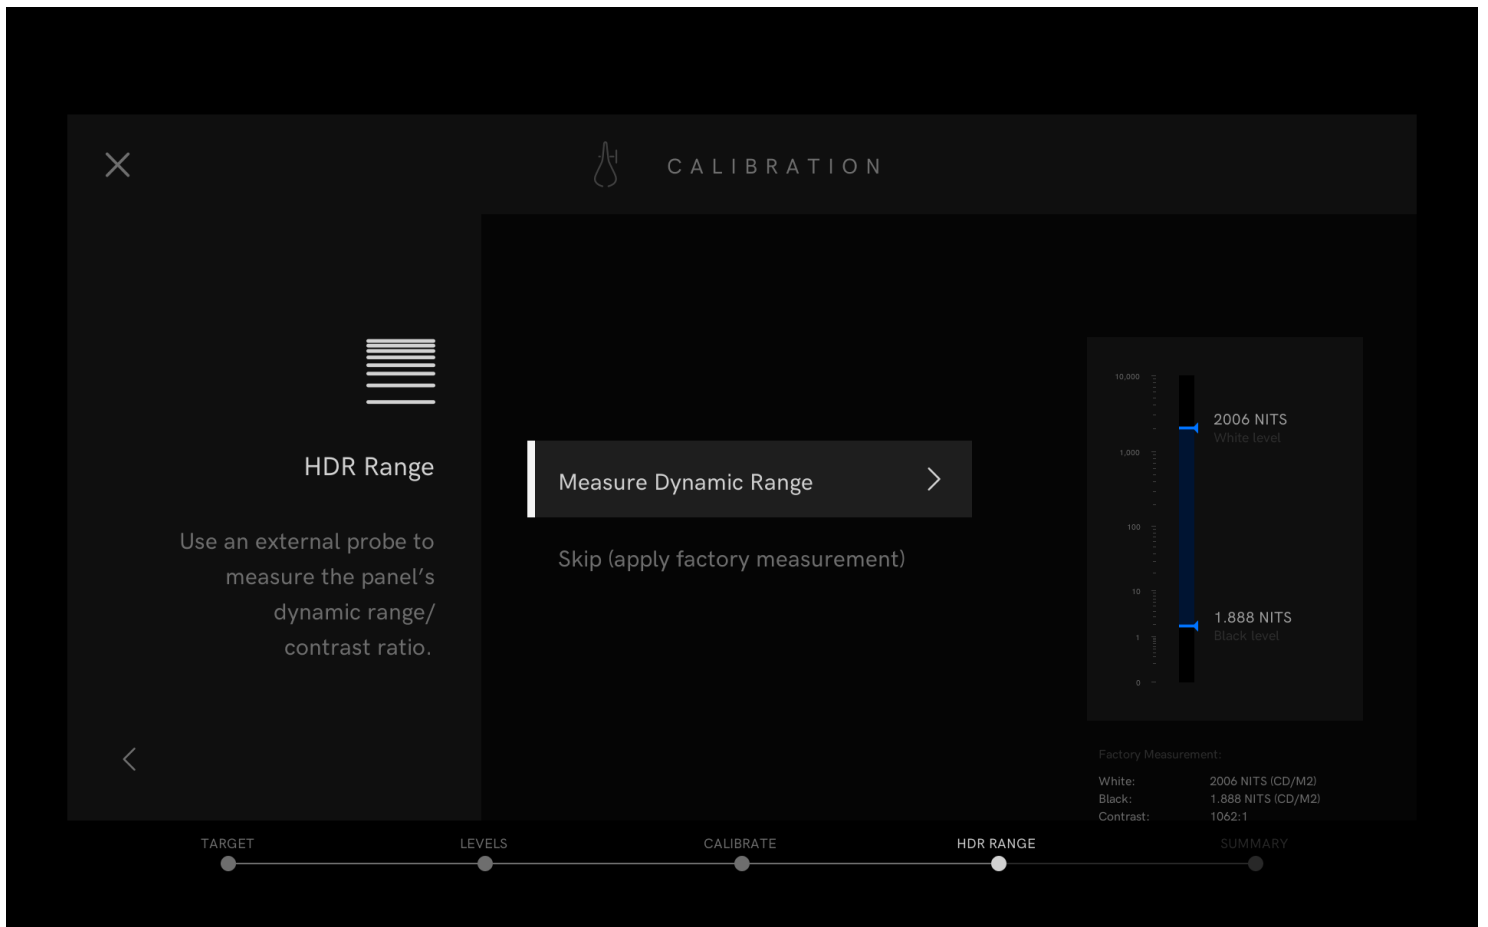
CALIBRATION

HDR Range

Use an external probe to measure the panel's dynamic range/ contrast ratio.

Measure Dynamic Range

Skip (apply factory measurement)

10,000
1,000
100
10
1
0

2006 NITS
White level

1.888 NITS
Black level

Factory Measurement:

| | |
|---|---|
| White: | 2006 NITS (CD/M2) |
| Black: | 1.888 NITS (CD/M2) |
| Contrast: | 1062:1 |

TARGET LEVELS CALIBRATE HDR RANGE SUMMARY